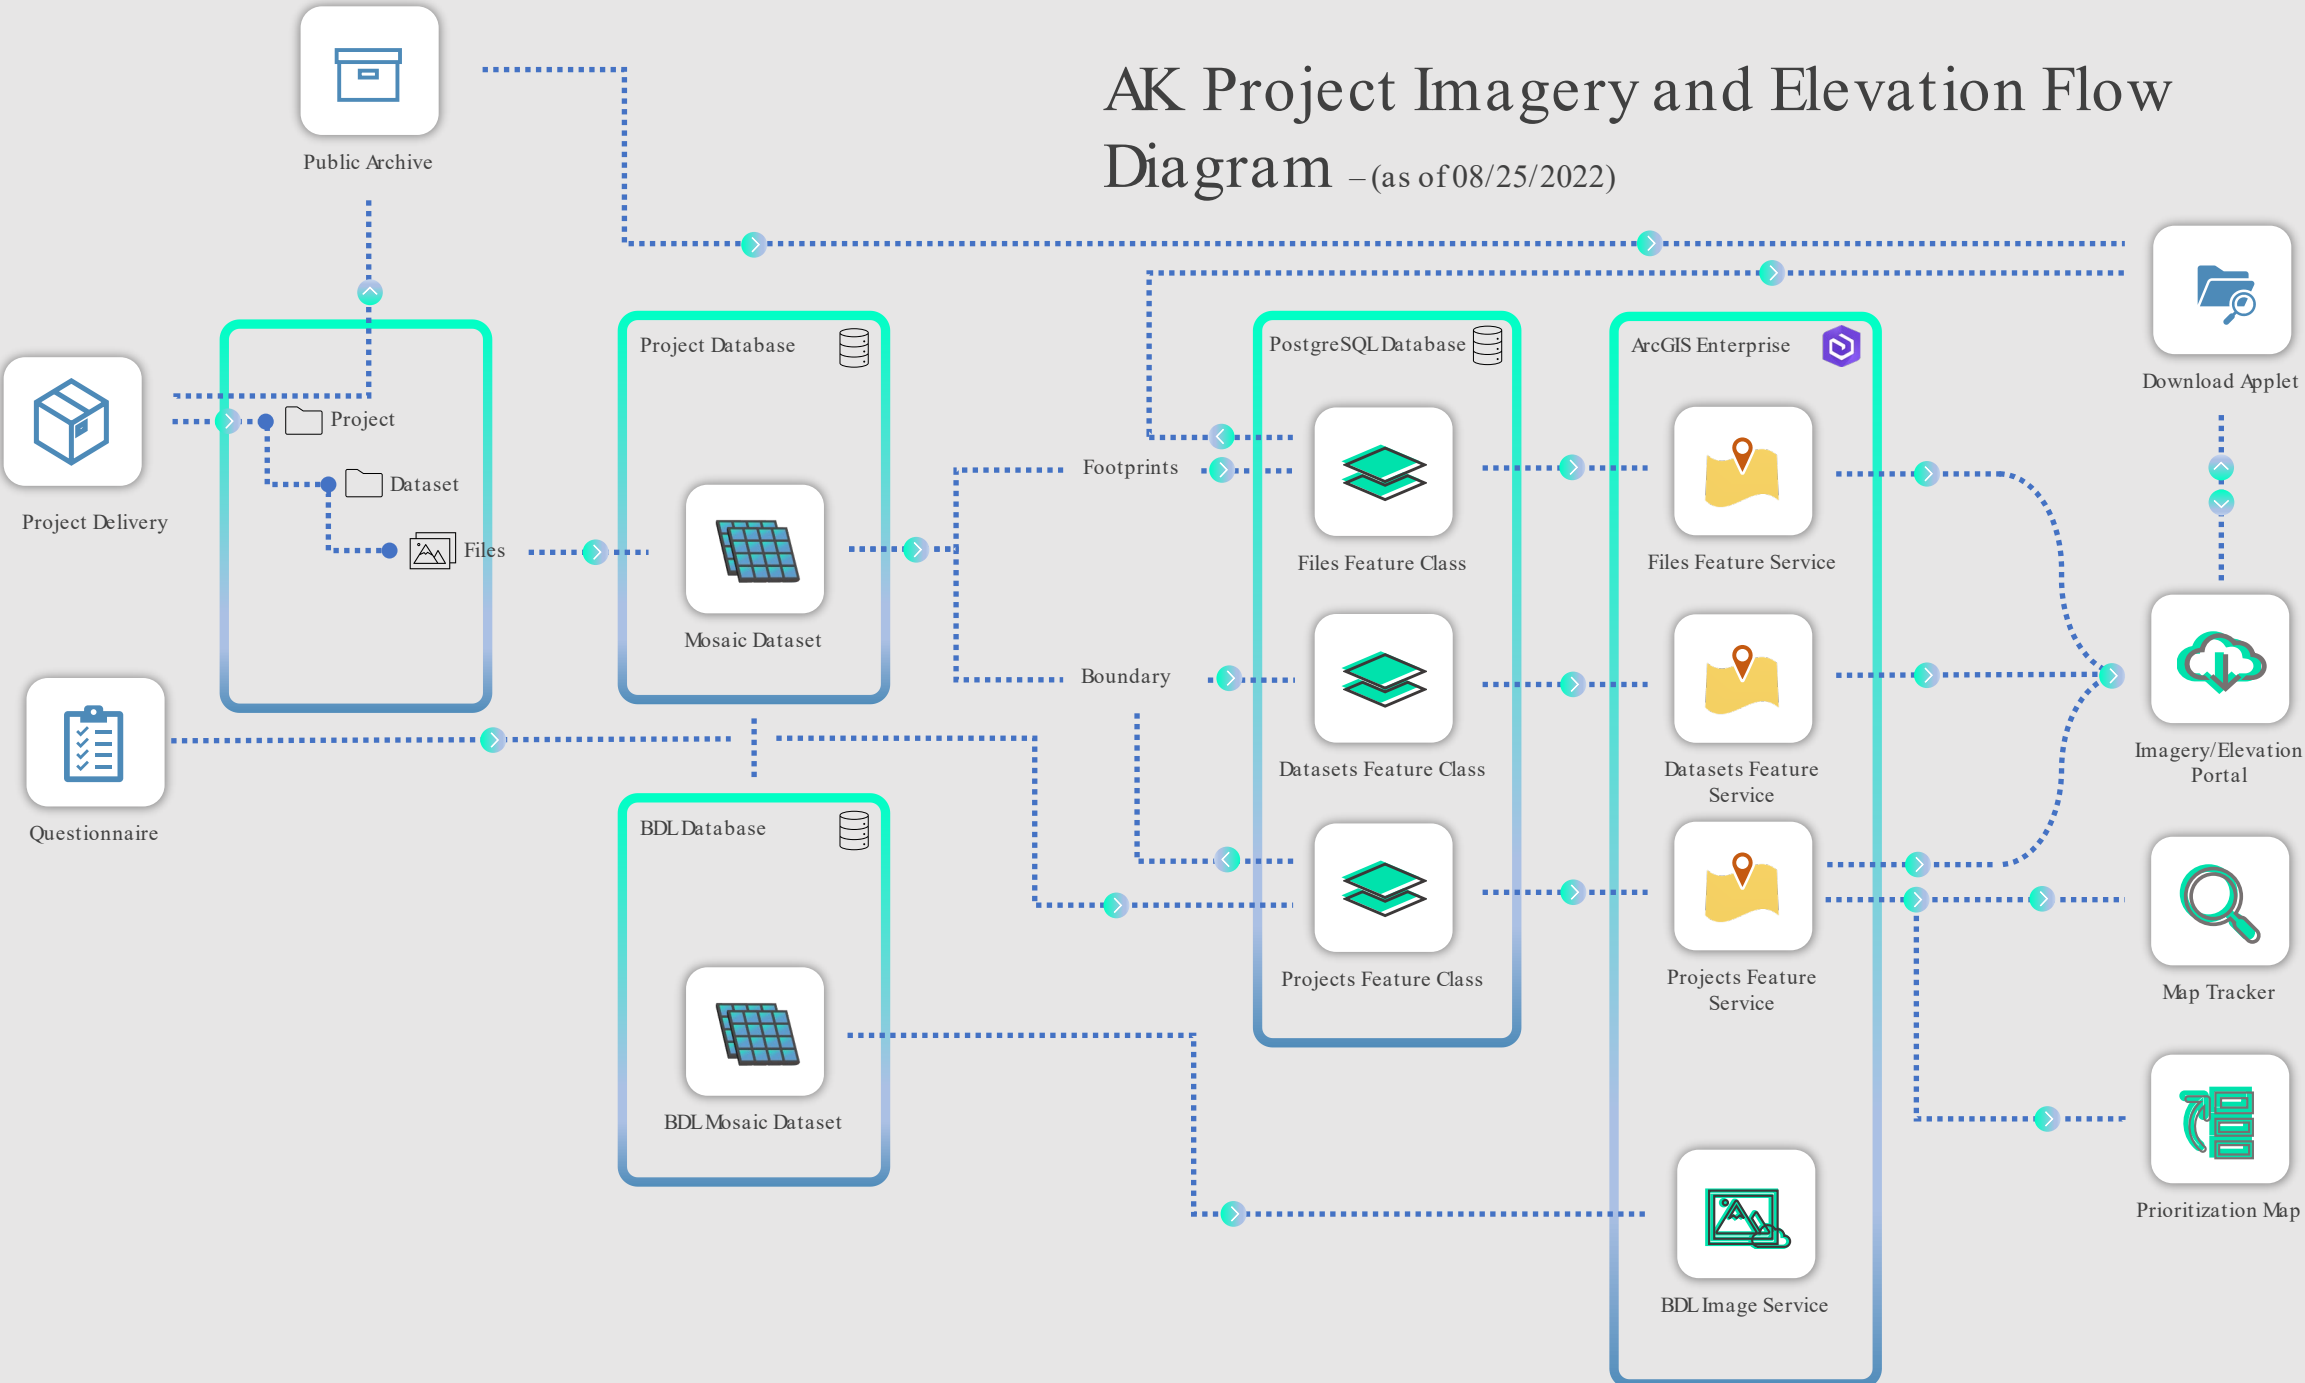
AK Project Imagery and Elevation Flow Diagram – (as of 08/25/2022)

Public Archive

Project Delivery

Project

Dataset

Files

Questionnaire

Project Database

Mosaic Dataset

BDL Database

BDL Mosaic Dataset

Footprints

Boundary

PostgreSQL Database

Files Feature Class

Datasets Feature Class

Projects Feature Class

ArcGIS Enterprise

Files Feature Service

Datasets Feature Service

Projects Feature Service

BDL Image Service

Download Applet

Imagery/Elevation Portal

Map Tracker

Prioritization Map